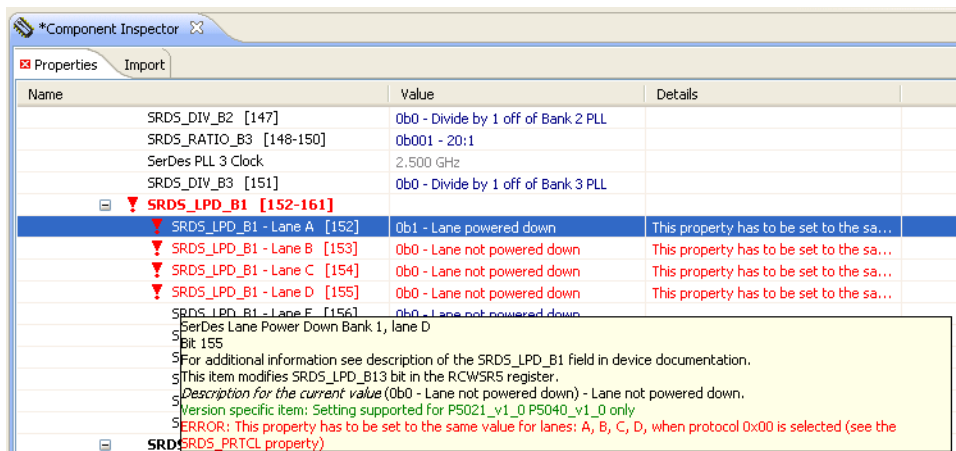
*Component Inspector

Properties | Import

| Name | Value | Details |
|---|---|---|
| SRDS_DIV_B2 [147] | 0b0 - Divide by 1 off of Bank 2 PLL | |
| SRDS_RATIO_B3 [148-150] | 0b001 - 20:1 | |
| SerDes PLL 3 Clock | 2.500 GHz | |
| SRDS_DIV_B3 [151] | 0b0 - Divide by 1 off of Bank 3 PLL | |
| SRDS_LPD_B1 [152-161] | | |
| SRDS_LPD_B1 - Lane A [152] | 0b1 - Lane powered down | This property has to be set to the sa... |
| SRDS_LPD_B1 - Lane B [153] | 0b0 - Lane not powered down | This property has to be set to the sa... |
| SRDS_LPD_B1 - Lane C [154] | 0b0 - Lane not powered down | This property has to be set to the sa... |
| SRDS_LPD_B1 - Lane D [155] | 0b0 - Lane not powered down | This property has to be set to the sa... |
| SRDS_LPD_B1 - Lane E [156] | 0b0 - Lane not powered down | |

SerDes Lane Power Down Bank 1, lane D
Bit 155
For additional information see description of the SRDS_LPD_B1 field in device documentation.
This item modifies SRDS_LPD_B13 bit in the RCWSR5 register.
Description for the current value (0b0 - Lane not powered down) - Lane not powered down.
Version specific item: Setting supported for P5021_v1_0 P5040_v1_0 only
ERROR: This property has to be set to the same value for lanes: A, B, C, D, when protocol 0x00 is selected (see the SRDS_PRTCL property)

SRDS